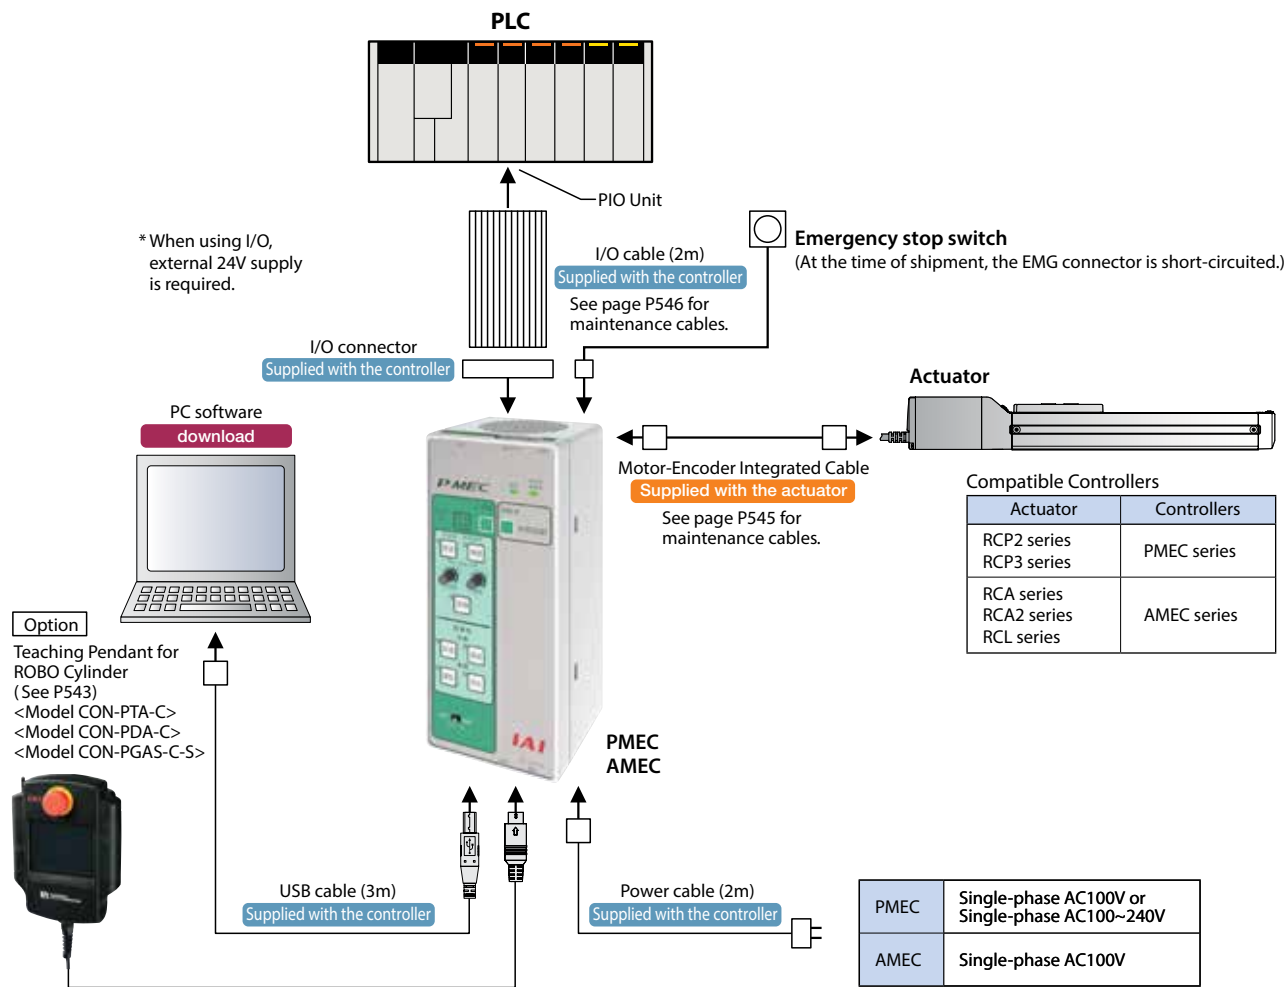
PLC

PIO Unit

* When using I/O, external 24V supply is required.

I/O cable (2m)
Supplied with the controller
See page P546 for maintenance cables.

Emergency stop switch
(At the time of shipment, the EMG connector is short-circuited.)

I/O connector
Supplied with the controller

Actuator

PC software
download

Motor-Encoder Integrated Cable
Supplied with the actuator
See page P545 for maintenance cables.

Compatible Controllers

| Actuator | Controllers |
|---|---|
| RCP2 series<br>RCP3 series | PMEC series |
| RCA series<br>RCA2 series<br>RCL series | AMEC series |

Option
Teaching Pendant for ROBO Cylinder
( See P543)
<Model CON-PTA-C>
<Model CON-PDA-C>
<Model CON-PGAS-C-S>

PMEC
AMEC

USB cable (3m)
Supplied with the controller

Power cable (2m)
Supplied with the controller

| PMEC | Single-phase AC100V or Single-phase AC100~240V |
|---|---|
| AMEC | Single-phase AC100V |